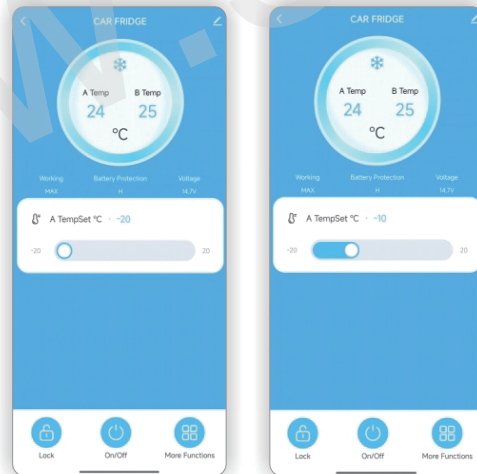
CAR FRIDGE

A Temp
24

B Temp
25

°C

Working
MAX

Battery Protection
H

Voltage
14.7V

A TempSet °C · -20

-20

20

Lock

On/Off

More Functions

CAR FRIDGE

A Temp
24

B Temp
25

°C

Working
MAX

Battery Protection
H

Voltage
14.7V

A TempSet °C · -10

-20

20

Lock

On/Off

More Functions